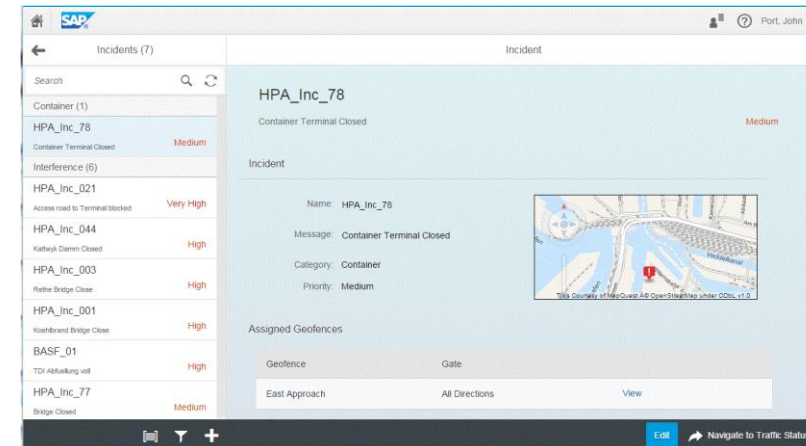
SAP

Port, John

Incidents (7)

Search

Container (1)

HPA_Inc_78
Container Terminal Closed
Medium

Interference (6)

HPA_Inc_021
Access road to Terminal blocked
Very High

HPA_Inc_044
Kattwyk Damm Closed
High

HPA_Inc_003
Rethe Bridge Close
High

HPA_Inc_001
Koehlbrand Bridge Close
High

BASF_01
TDI Abfuellung voll
High

HPA_Inc_77
Bridge Closed
Medium

Incident

HPA_Inc_78

Container Terminal Closed

Medium

Incident

Name: HPA_Inc_78

Message: Container Terminal Closed

Category: Container

Priority: Medium

Tiles Courtesy of MapQuest © OpenStreetMap under ODbL v1.0

Assigned Geofences

| Geofence | Gate | |
|---|---|---|
| East Approach | All Directions | View |

Edit

Navigate to Traffic Statu